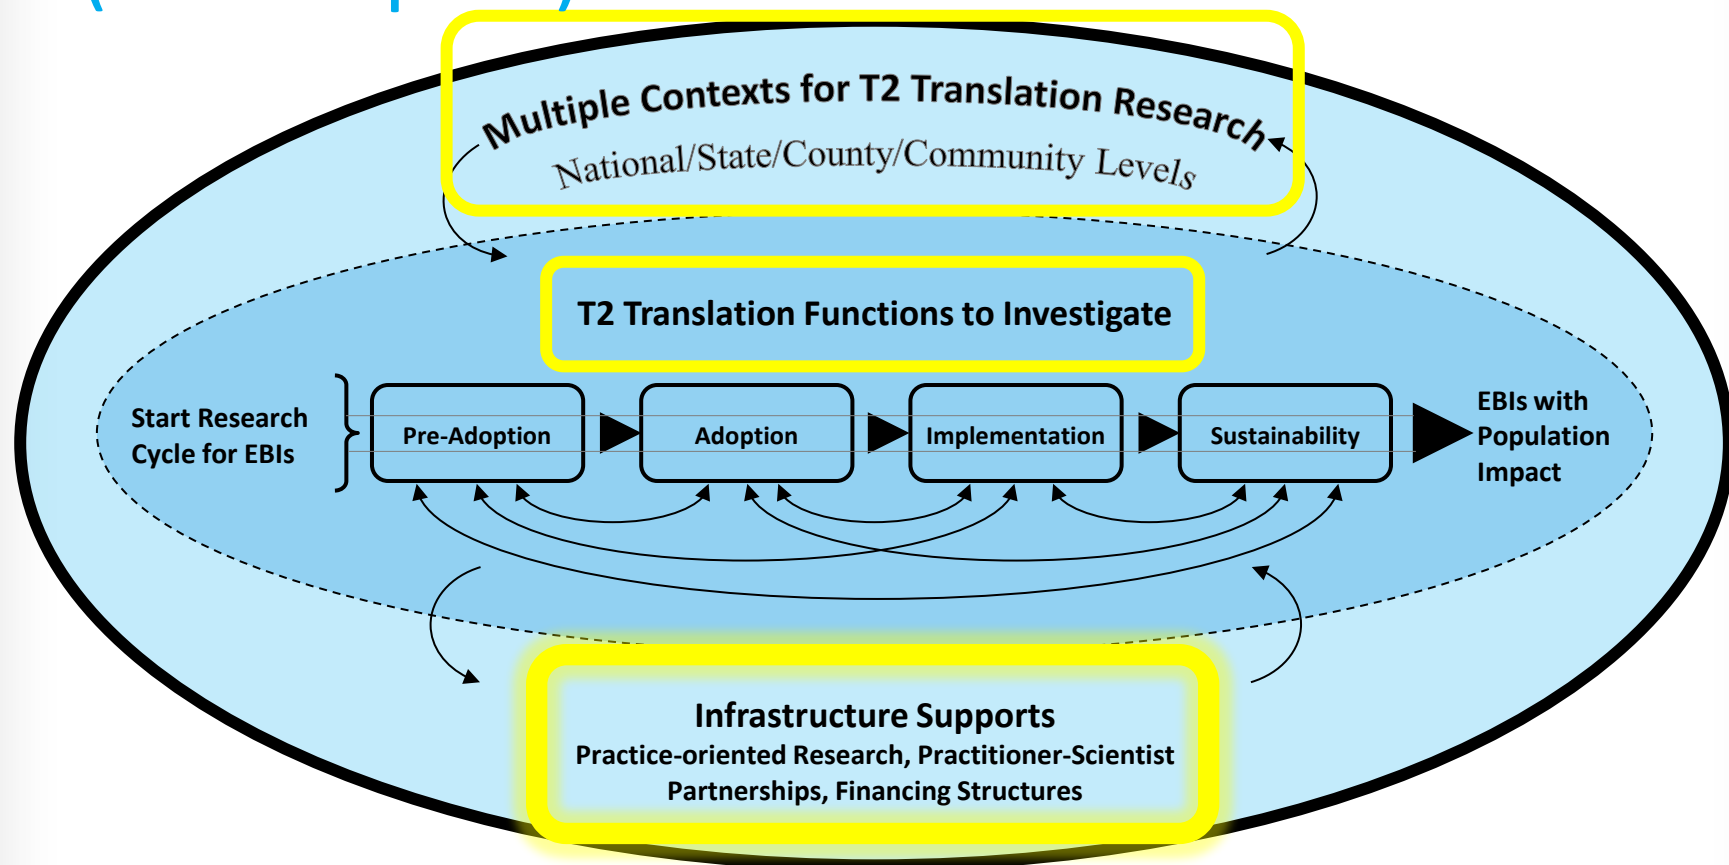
Multiple Contexts for T2 Translation Research
National/State/County/Community Levels

T2 Translation Functions to Investigate

Start Research Cycle for EBIs

Pre-Adoption

Adoption

Implementation

Sustainability

EBIs with Population Impact

Infrastructure Supports
Practice-oriented Research, Practitioner-Scientist Partnerships, Financing Structures